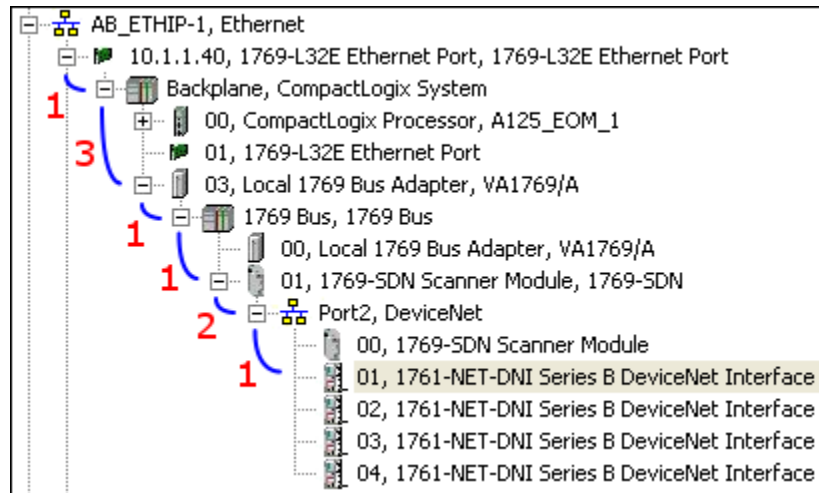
AB_ETHIP-1, Ethernet
10.1.1.40, 1769-L32E Ethernet Port, 1769-L32E Ethernet Port
1
Backplane, CompactLogix System
00, CompactLogix Processor, A125_EOM_1
3
01, 1769-L32E Ethernet Port
03, Local 1769 Bus Adapter, VA1769/A
1
1769 Bus, 1769 Bus
00, Local 1769 Bus Adapter, VA1769/A
1
01, 1769-SDN Scanner Module, 1769-SDN
2
Port2, DeviceNet
00, 1769-SDN Scanner Module
1
01, 1761-NET-DNI Series B DeviceNet Interface
02, 1761-NET-DNI Series B DeviceNet Interface
03, 1761-NET-DNI Series B DeviceNet Interface
04, 1761-NET-DNI Series B DeviceNet Interface